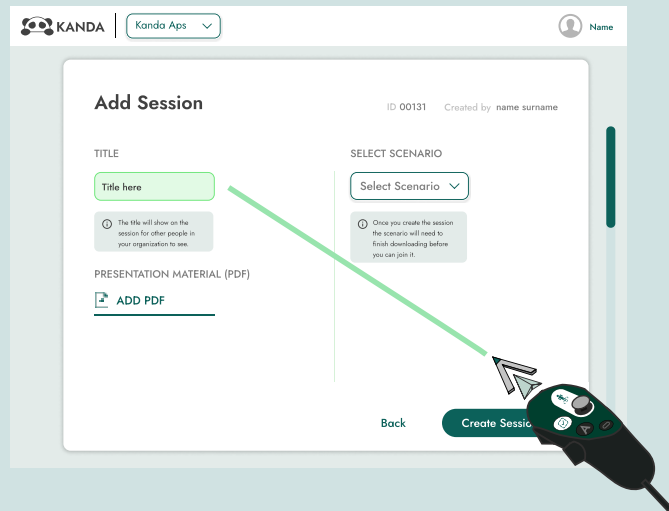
KANDA

Kanda Aps

Name

Add Session

ID 00131 Created by name surname

TITLE

Title here

The title will show on the session for other people in your organization to see.

PRESENTATION MATERIAL (PDF)

ADD PDF

SELECT SCENARIO

Select Scenario

Once you create the session the scenario will need to finish downloading before you can join it.

Back

Create Sessi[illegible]